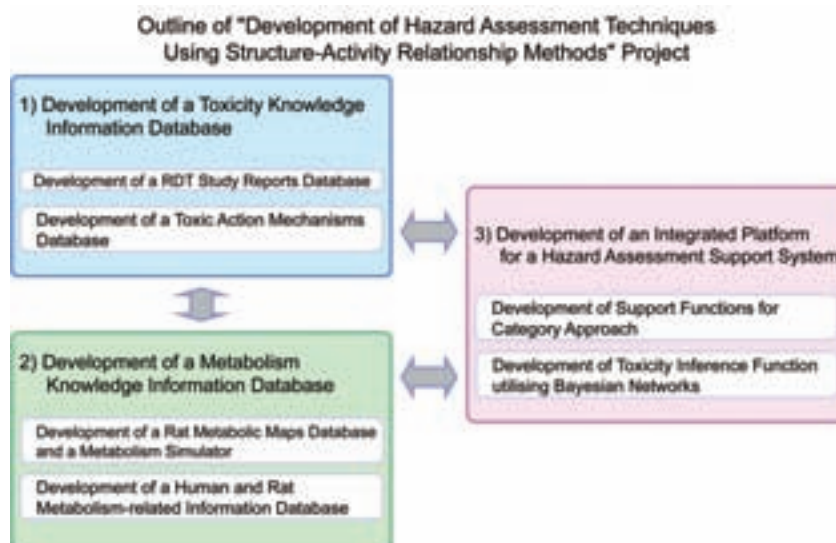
Outline of "Development of Hazard Assessment Techniques Using Structure-Activity Relationship Methods" Project

1) Development of a Toxicity Knowledge Information Database

Development of a RDT Study Reports Database

Development of a Toxic Action Mechanisms Database

3) Development of an Integrated Platform for a Hazard Assessment Support System

Development of Support Functions for Category Approach

Development of Toxicity Inference Function utilising Bayesian Networks

2) Development of a Metabolism Knowledge Information Database

Development of a Rat Metabolic Maps Database and a Metabolism Simulator

Development of a Human and Rat Metabolism-related Information Database